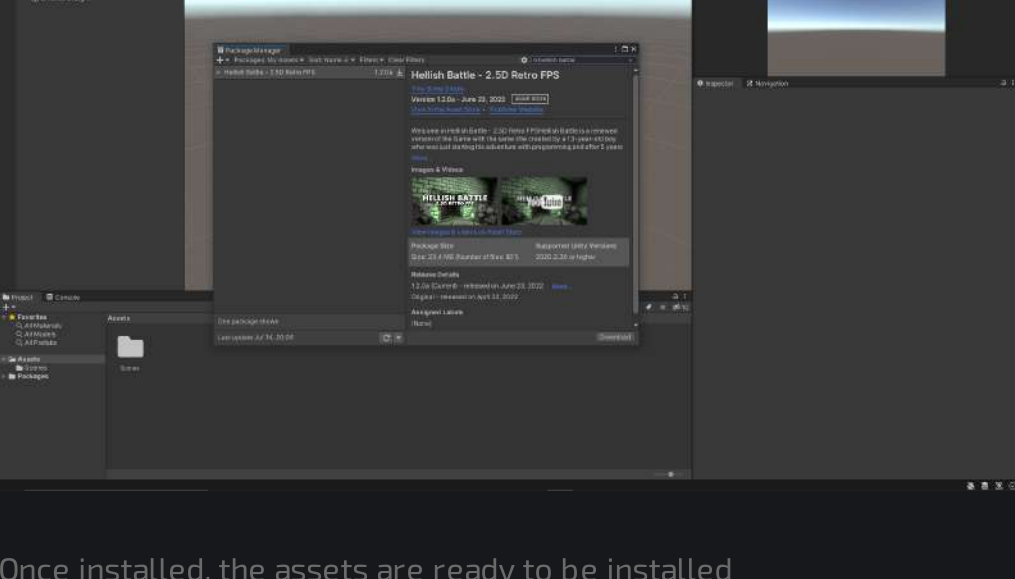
Package Manager

Packages: My Assets ▾ Sort: Name ↓ ▾ Filters ▾ Clear Filters

Hellish Battle - 2.5D Retro FPS 1.2.0a

Hellish Battle - 2.5D Retro FPS

Version 1.2.0a - June 23, 2022

View in the Asset Store · Publisher Website

Welcome in Hellish Battle - 2.5D Retro FPS Hellish Battle is a renewed version of the Game with the same title created by a 13-year-old boy who was just starting his adventure with programming and after 5 years

More

Images & Videos

HELLISH BATTLE

View images & videos on Asset Store

Package Size Size: 23.4 MB

Supported Unity Versions 2020.2.3f1 or higher

Release Details

1.2.0a (Current) - released on June 23, 2022 More

Original - released on April 22, 2020

Assigned Labels

(None)

One package shown

Last update Jul 14, 20:06

Download

Inspector Navigation

Project Console

Favorites
All Materials
All Models
All Prefabs

Assets
Scenes
Packages

Assets

Scenes

Once installed, the assets are ready to be installed